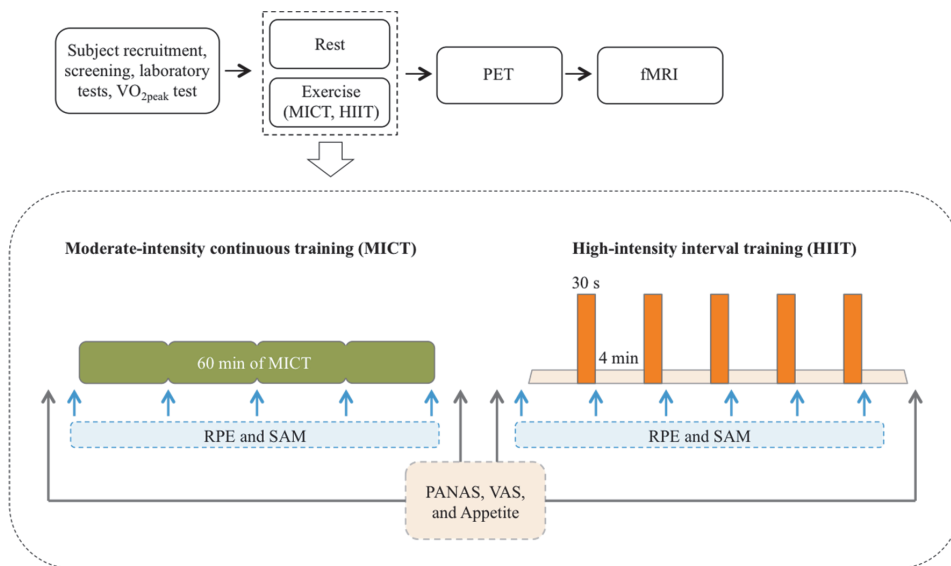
Subject recruitment, screening, laboratory tests, $VO_{2peak}$ test

Rest

Exercise (MICT, HIIT)

PET

fMRI

Moderate-intensity continuous training (MICT)

60 min of MICT

RPE and SAM

High-intensity interval training (HIIT)

30 s

4 min

RPE and SAM

PANAS, VAS, and Appetite